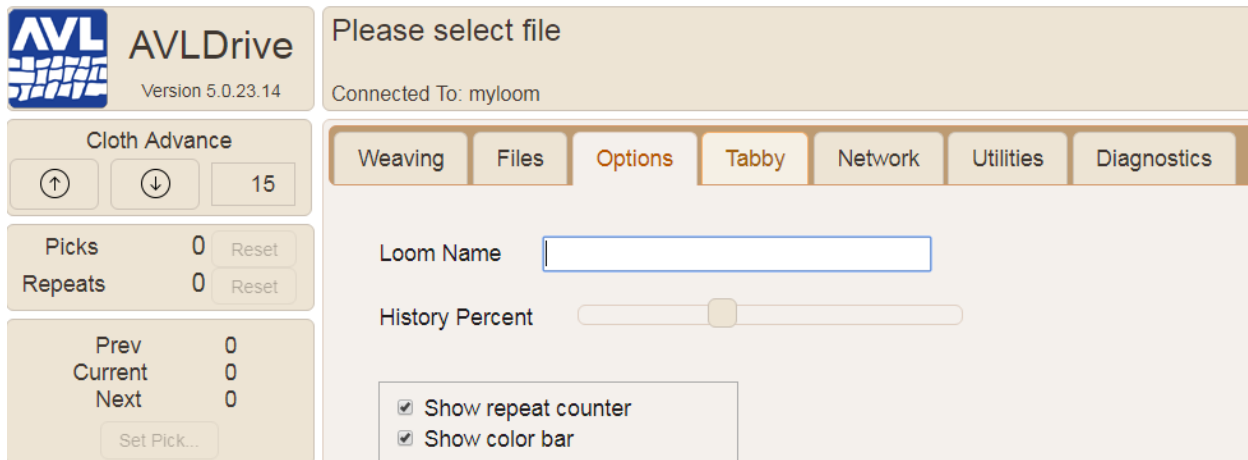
AVL

AVLDrive

Version 5.0.23.14

Please select file

Connected To: myloom

Cloth Advance

15

Picks 0 Reset

Repeats 0 Reset

Prev 0
Current 0
Next 0

Set Pick...

Weaving | Files | Options | Tabby | Network | Utilities | Diagnostics

Loom Name

History Percent

Show repeat counter
Show color bar